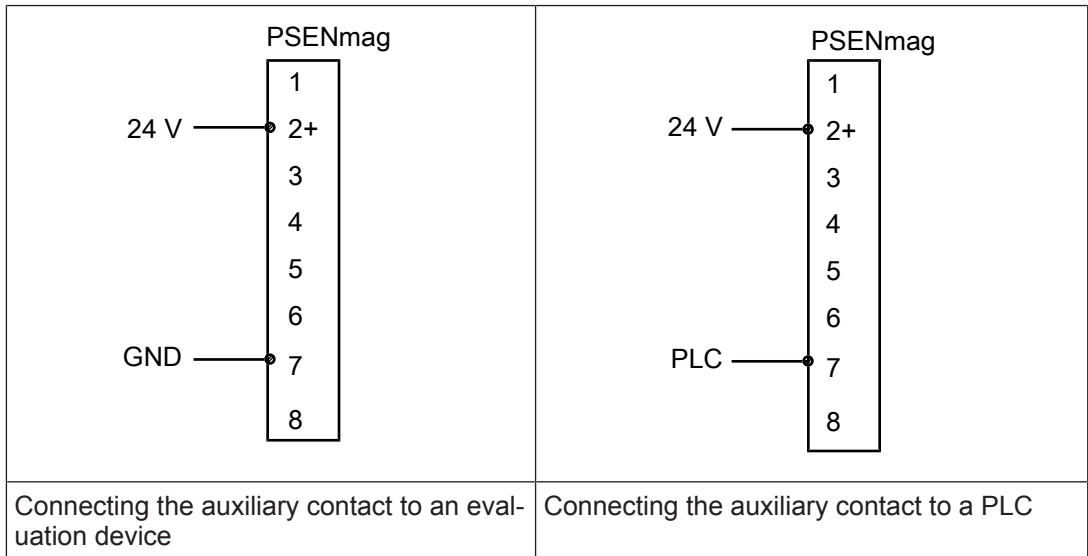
| PSENmag<br>1<br>24 V 2+<br>3<br>4<br>5<br>6<br>GND 7<br>8 | PSENmag<br>1<br>24 V 2+<br>3<br>4<br>5<br>6<br>PLC 7<br>8 |
|---|---|
| Connecting the auxiliary contact to an evaluation device | Connecting the auxiliary contact to a PLC |